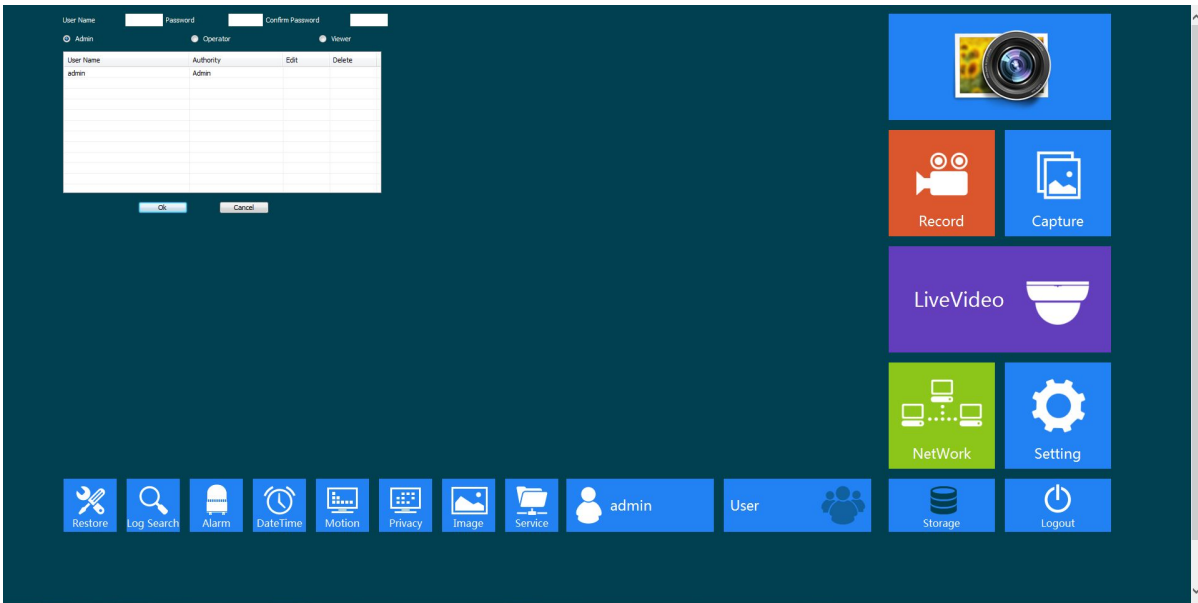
User Name Password Confirm Password

Admin Operator Viewer

| User Name | Authority | Edit | Delete |
|---|---|---|---|
| admin | Admin | | |

Ok Cancel

Record Capture

LiveVideo

NetWork Setting

Restore Log Search Alarm DateTime Motion Privacy Image Service admin User Storage Logout